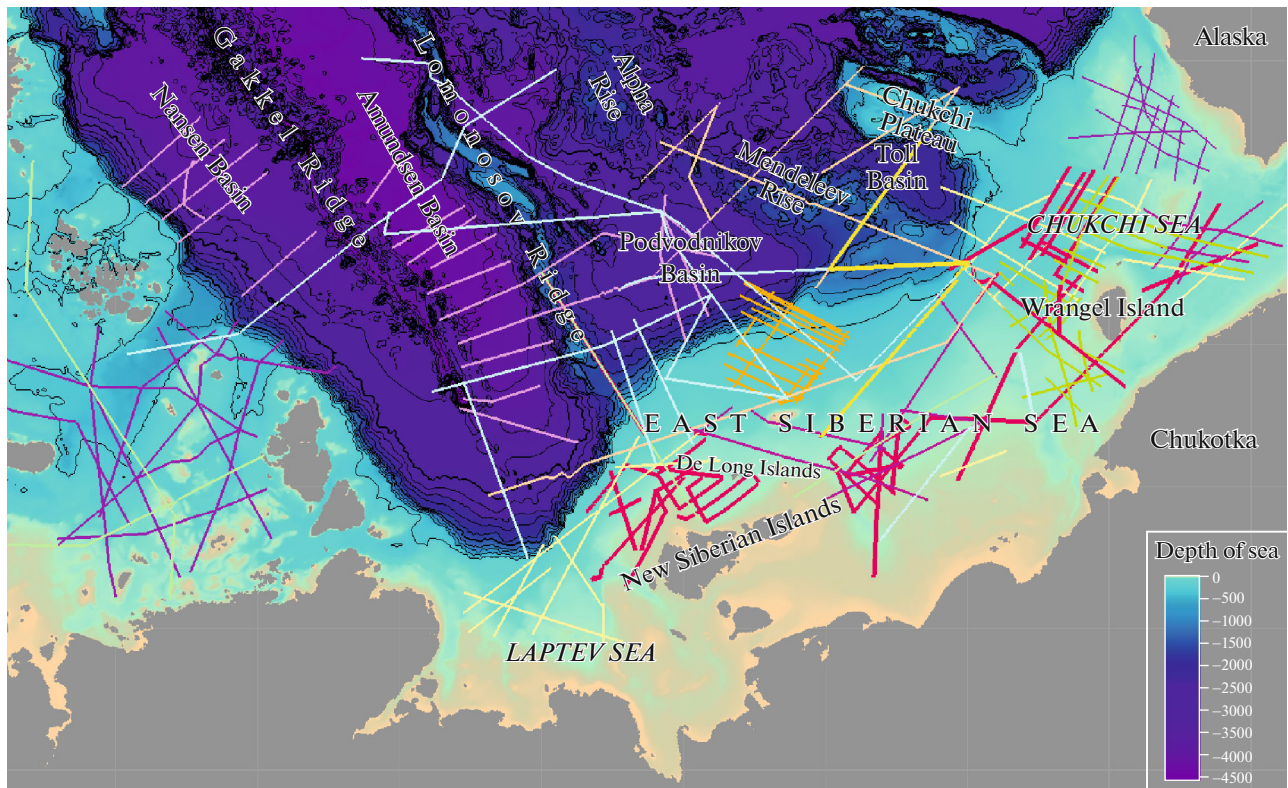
Alaska
Gakkel Ridge
Lomonosov Ridge
Alpha Rise
Nansen Basin
Amundsen Basin
Chukchi Plateau
Mendeleev Rise
Toll Basin
CHUKCHI SEA
Podvodnikov Basin
Wrangel Island
EAST SIBERIAN SEA
Chukotka
De Long Islands
New Siberian Islands
LAPTEV SEA
Depth of sea
0
–500
–1000
–1500
–2000
–2500
–3000
–3500
–4000
–4500